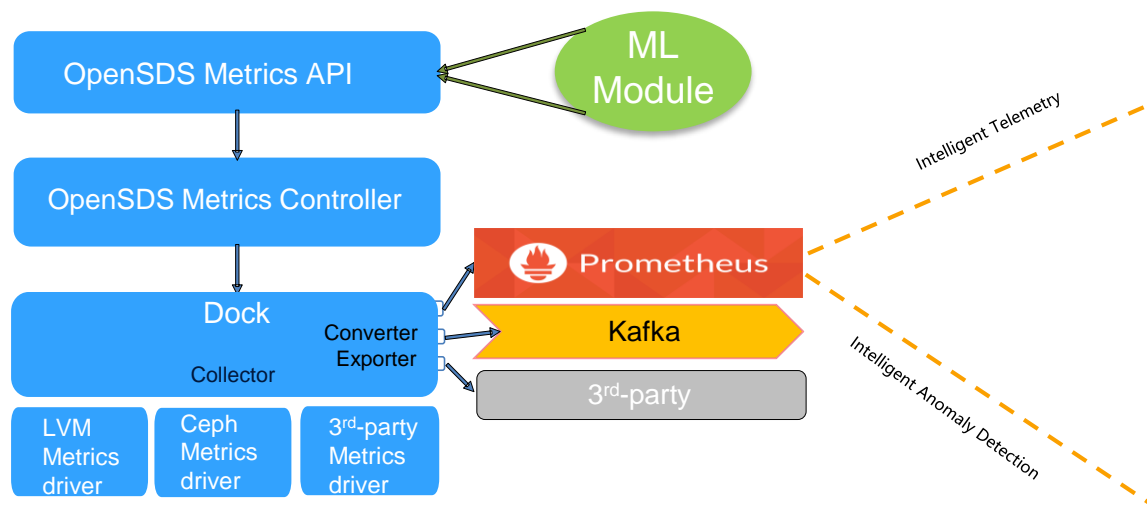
OpenSDS Metrics API

ML Module

OpenSDS Metrics Controller

Intelligent Telemetry

Prometheus

Dock

Converter

Exporter

Collector

Kafka

$3^{rd}$-party

Intelligent Anomaly Detection

LVM Metrics driver

Ceph Metrics driver

$3^{rd}$-party Metrics driver